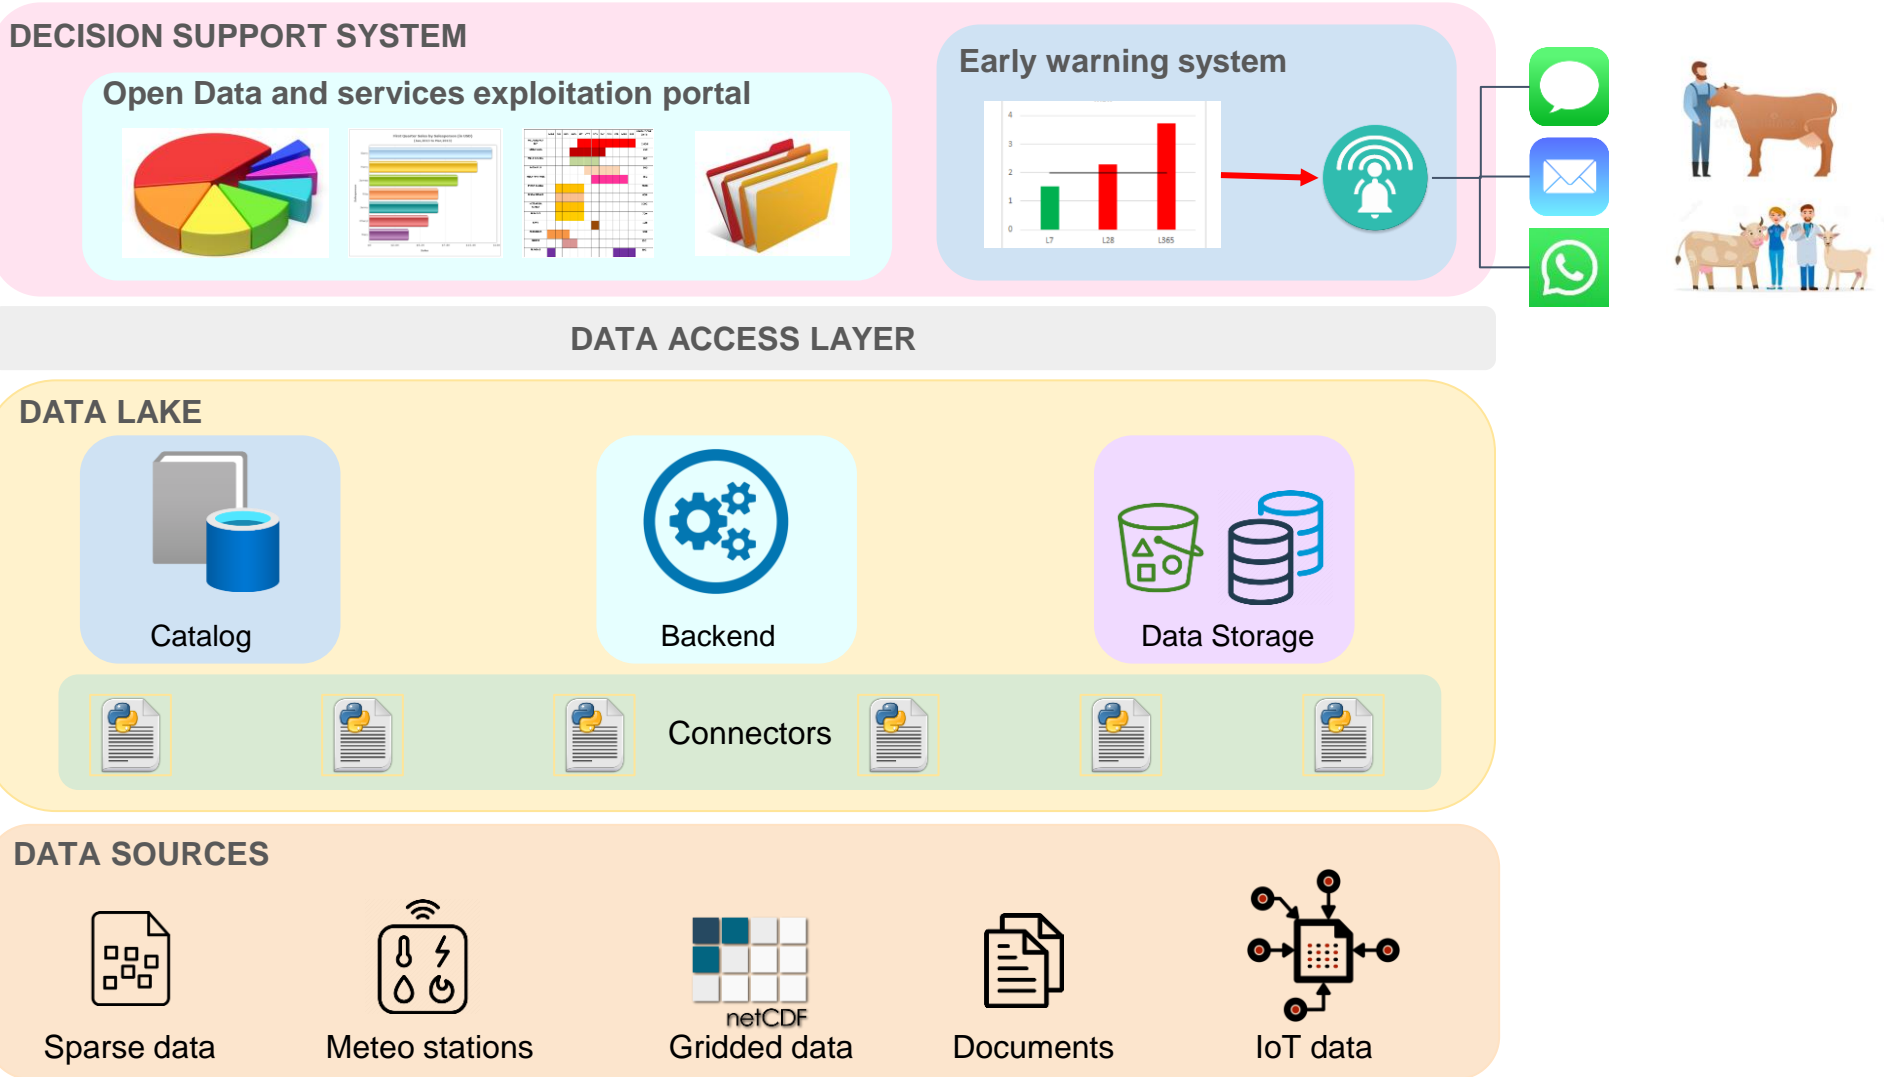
DECISION SUPPORT SYSTEM

Open Data and services exploitation portal

Early warning system

4
3
2
1
0
L7
L28
L365

DATA ACCESS LAYER

DATA LAKE

Catalog

Backend

Data Storage

Connectors

DATA SOURCES

Sparse data

Meteo stations

netCDF
Gridded data

Documents

IoT data